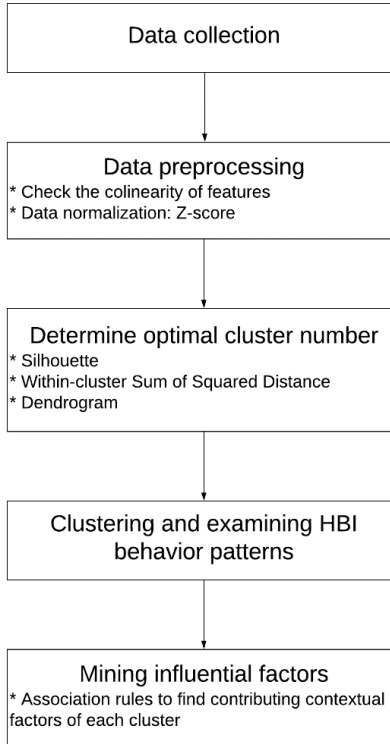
Data collection

Data preprocessing
* Check the colinearity of features
* Data normalization: Z-score

Determine optimal cluster number
* Silhouette
* Within-cluster Sum of Squared Distance
* Dendrogram

Clustering and examining HBI behavior patterns

Mining influential factors
* Association rules to find contributing contextual factors of each cluster